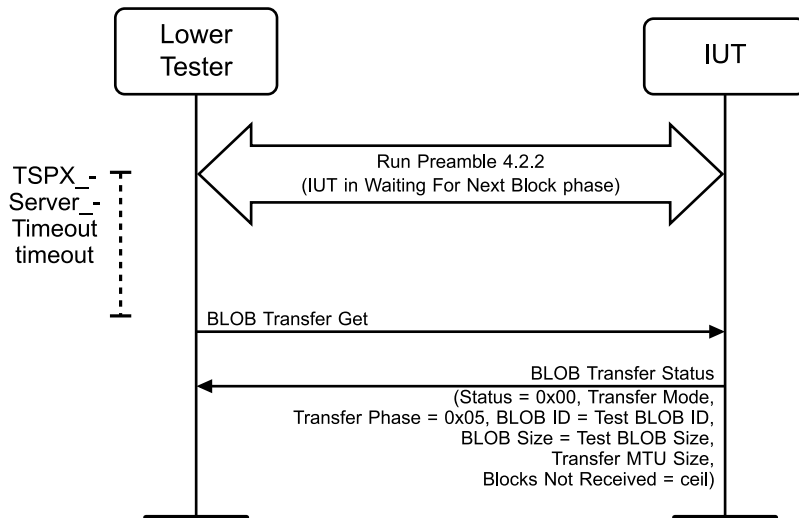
Lower Tester

IUT

TSPX_-Server_-Timeout timeout

Run Preamble 4.2.2
(IUT in Waiting For Next Block phase)

BLOB Transfer Get

BLOB Transfer Status
(Status = 0x00, Transfer Mode, Transfer Phase = 0x05, BLOB ID = Test BLOB ID, BLOB Size = Test BLOB Size, Transfer MTU Size, Blocks Not Received = ceil)